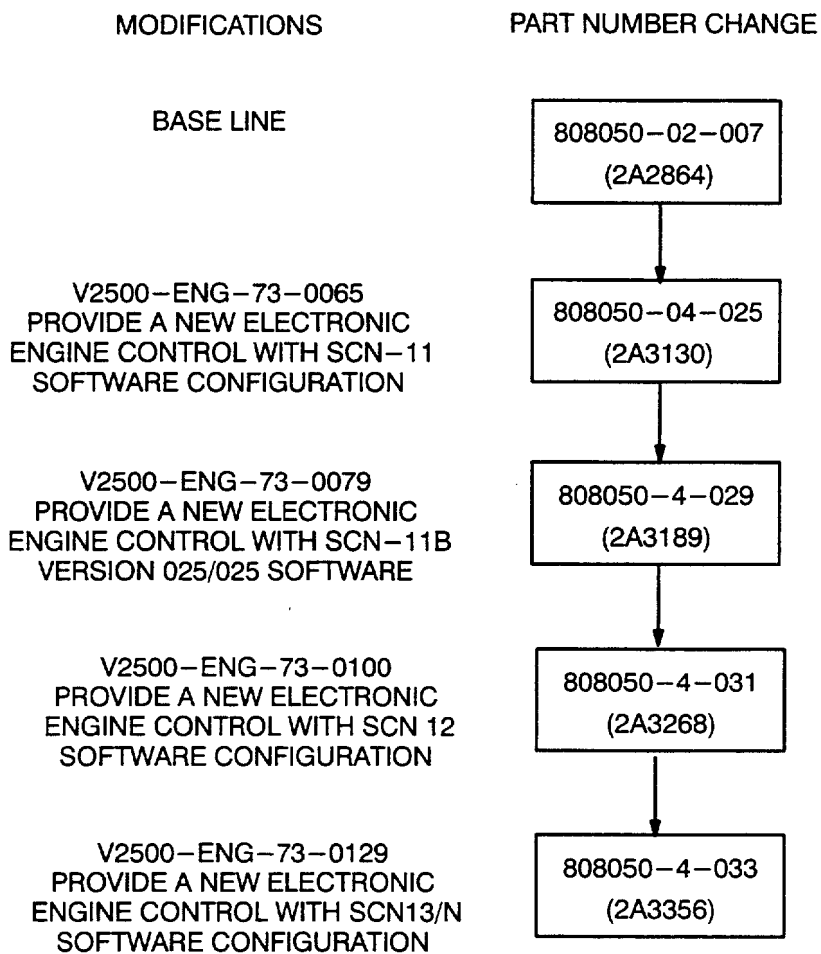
MODIFICATIONS

PART NUMBER CHANGE

BASE LINE

808050–02–007
(2A2864)

V2500–ENG–73–0065
PROVIDE A NEW ELECTRONIC ENGINE CONTROL WITH SCN–11 SOFTWARE CONFIGURATION

808050–04–025
(2A3130)

V2500–ENG–73–0079
PROVIDE A NEW ELECTRONIC ENGINE CONTROL WITH SCN–11B VERSION 025/025 SOFTWARE

808050–4–029
(2A3189)

V2500–ENG–73–0100
PROVIDE A NEW ELECTRONIC ENGINE CONTROL WITH SCN 12 SOFTWARE CONFIGURATION

808050–4–031
(2A3268)

V2500–ENG–73–0129
PROVIDE A NEW ELECTRONIC ENGINE CONTROL WITH SCN13/N SOFTWARE CONFIGURATION

808050–4–033
(2A3356)